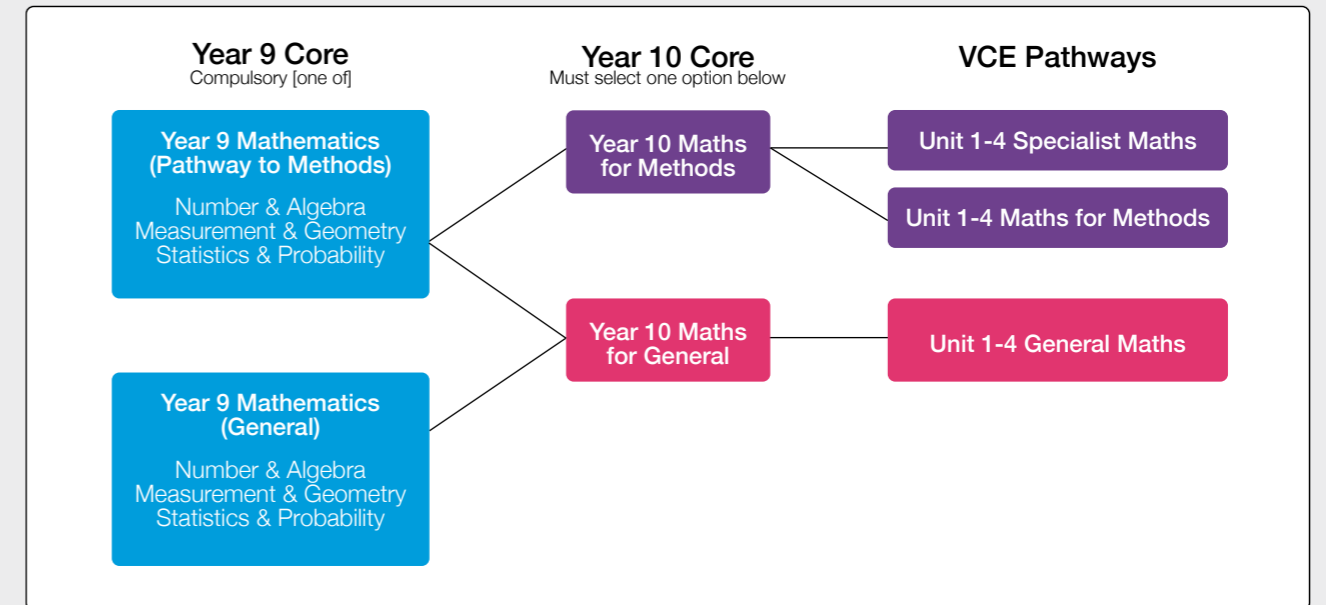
Year 9 Core
Compulsory [one of]

Year 10 Core
Must select one option below

VCE Pathways

Year 9 Mathematics (Pathway to Methods)

Number & Algebra
Measurement & Geometry
Statistics & Probability

Year 10 Maths for Methods

Unit 1-4 Specialist Maths

Unit 1-4 Maths for Methods

Year 10 Maths for General

Unit 1-4 General Maths

Year 9 Mathematics (General)

Number & Algebra
Measurement & Geometry
Statistics & Probability